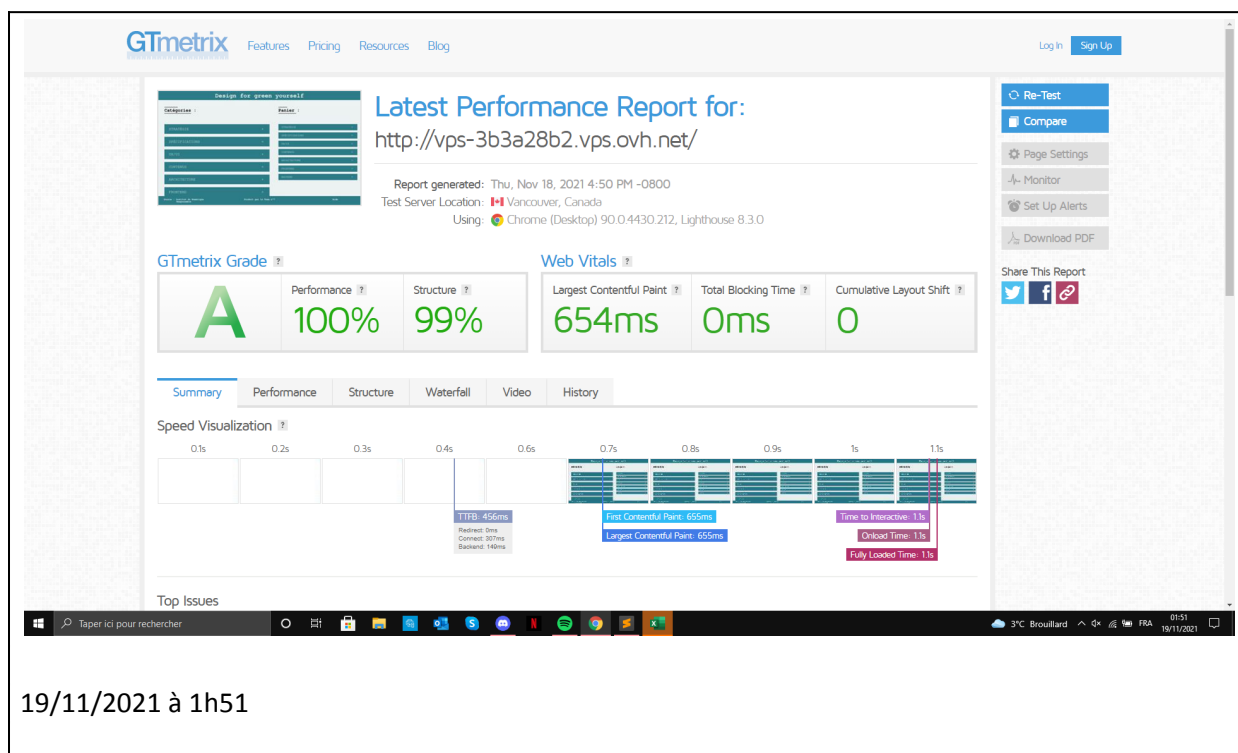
GTmetrix Features Pricing Resources Blog Log In Sign Up

Design for green yourself
Categories
Panier

Latest Performance Report for:
http://vps-3b3a28b2.vps.ovh.net/

Report generated: Thu, Nov 18, 2021 4:50 PM -0800
Test Server Location: Vancouver, Canada
Using: Chrome (Desktop) 90.0.4430.212, Lighthouse 8.3.0

Re-Test
Compare
Page Settings
Monitor
Set Up Alerts
Download PDF
Share This Report

GTmetrix Grade ?
A
Performance ? 100%
Structure ? 99%

Web Vitals ?
Largest Contentful Paint ? 654ms
Total Blocking Time ? 0ms
Cumulative Layout Shift ? 0

Summary Performance Structure Waterfall Video History

Speed Visualization ?
0.1s 0.2s 0.3s 0.4s 0.6s 0.7s 0.8s 0.9s 1s 1.1s

TTFB: 456ms
Redirect: 0ms
Connect: 307ms
Backend: 149ms
First Contentful Paint: 655ms
Largest Contentful Paint: 655ms
Time to Interactive: 1.1s
Onload Time: 1.1s
Fully Loaded Time: 1.1s

Top Issues

Taper ici pour rechercher
3°C Brouillard FRA 01:51 19/11/2021

19/11/2021 à 1h51